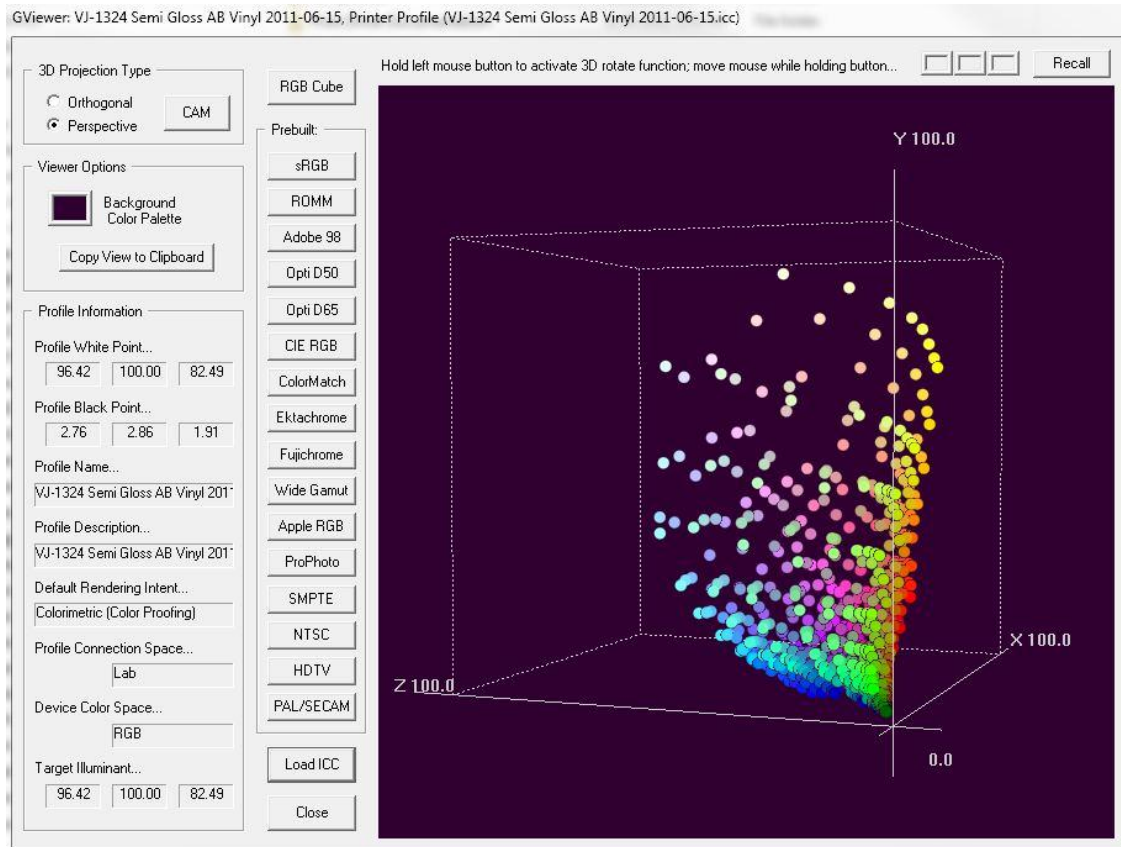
GViewer: VJ-1324 Semi Gloss AB Vinyl 2011-06-15, Printer Profile (VJ-1324 Semi Gloss AB Vinyl 2011-06-15.icc)

3D Projection Type
Orthogonal
Perspective
CAM

Viewer Options
Background Color Palette
Copy View to Clipboard

Profile Information
Profile White Point...
96.42 | 100.00 | 82.49
Profile Black Point...
2.76 | 2.86 | 1.91
Profile Name...
VJ-1324 Semi Gloss AB Vinyl 201
Profile Description...
VJ-1324 Semi Gloss AB Vinyl 201
Default Rendering Intent...
Colorimetric (Color Proofing)
Profile Connection Space...
Lab
Device Color Space...
RGB
Target Illuminant...
96.42 | 100.00 | 82.49

RGB Cube
Prebuilt:
sRGB
ROMM
Adobe 98
Opti D50
Opti D65
CIE RGB
ColorMatch
Ektachrome
Fujichrome
Wide Gamut
Apple RGB
ProPhoto
SMPTE
NTSC
HDTV
PAL/SECAM
Load ICC
Close

Hold left mouse button to activate 3D rotate function; move mouse while holding button...
Recall

Y 100.0
X 100.0
Z 100.0
0.0